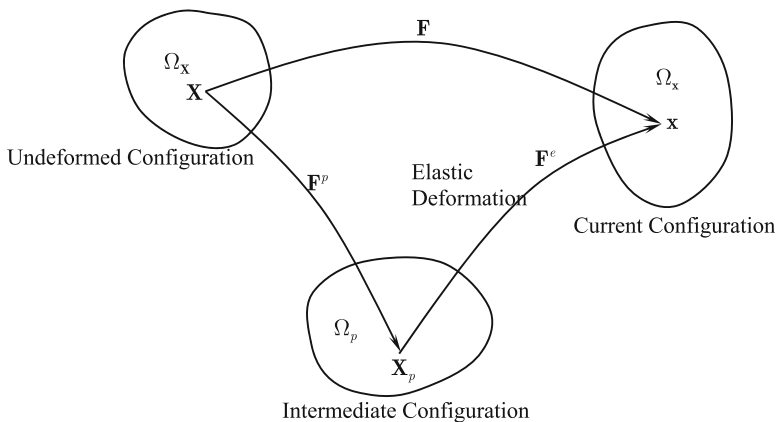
$\mathbf{F}$

$\Omega_{\mathbf{X}}$
$\mathbf{X}$

$\Omega_{\mathbf{x}}$
$\mathbf{x}$

Undeformed Configuration

$\mathbf{F}^p$

Elastic Deformation

$\mathbf{F}^e$

Current Configuration

$\Omega_p$

$\mathbf{X}_p$

Intermediate Configuration